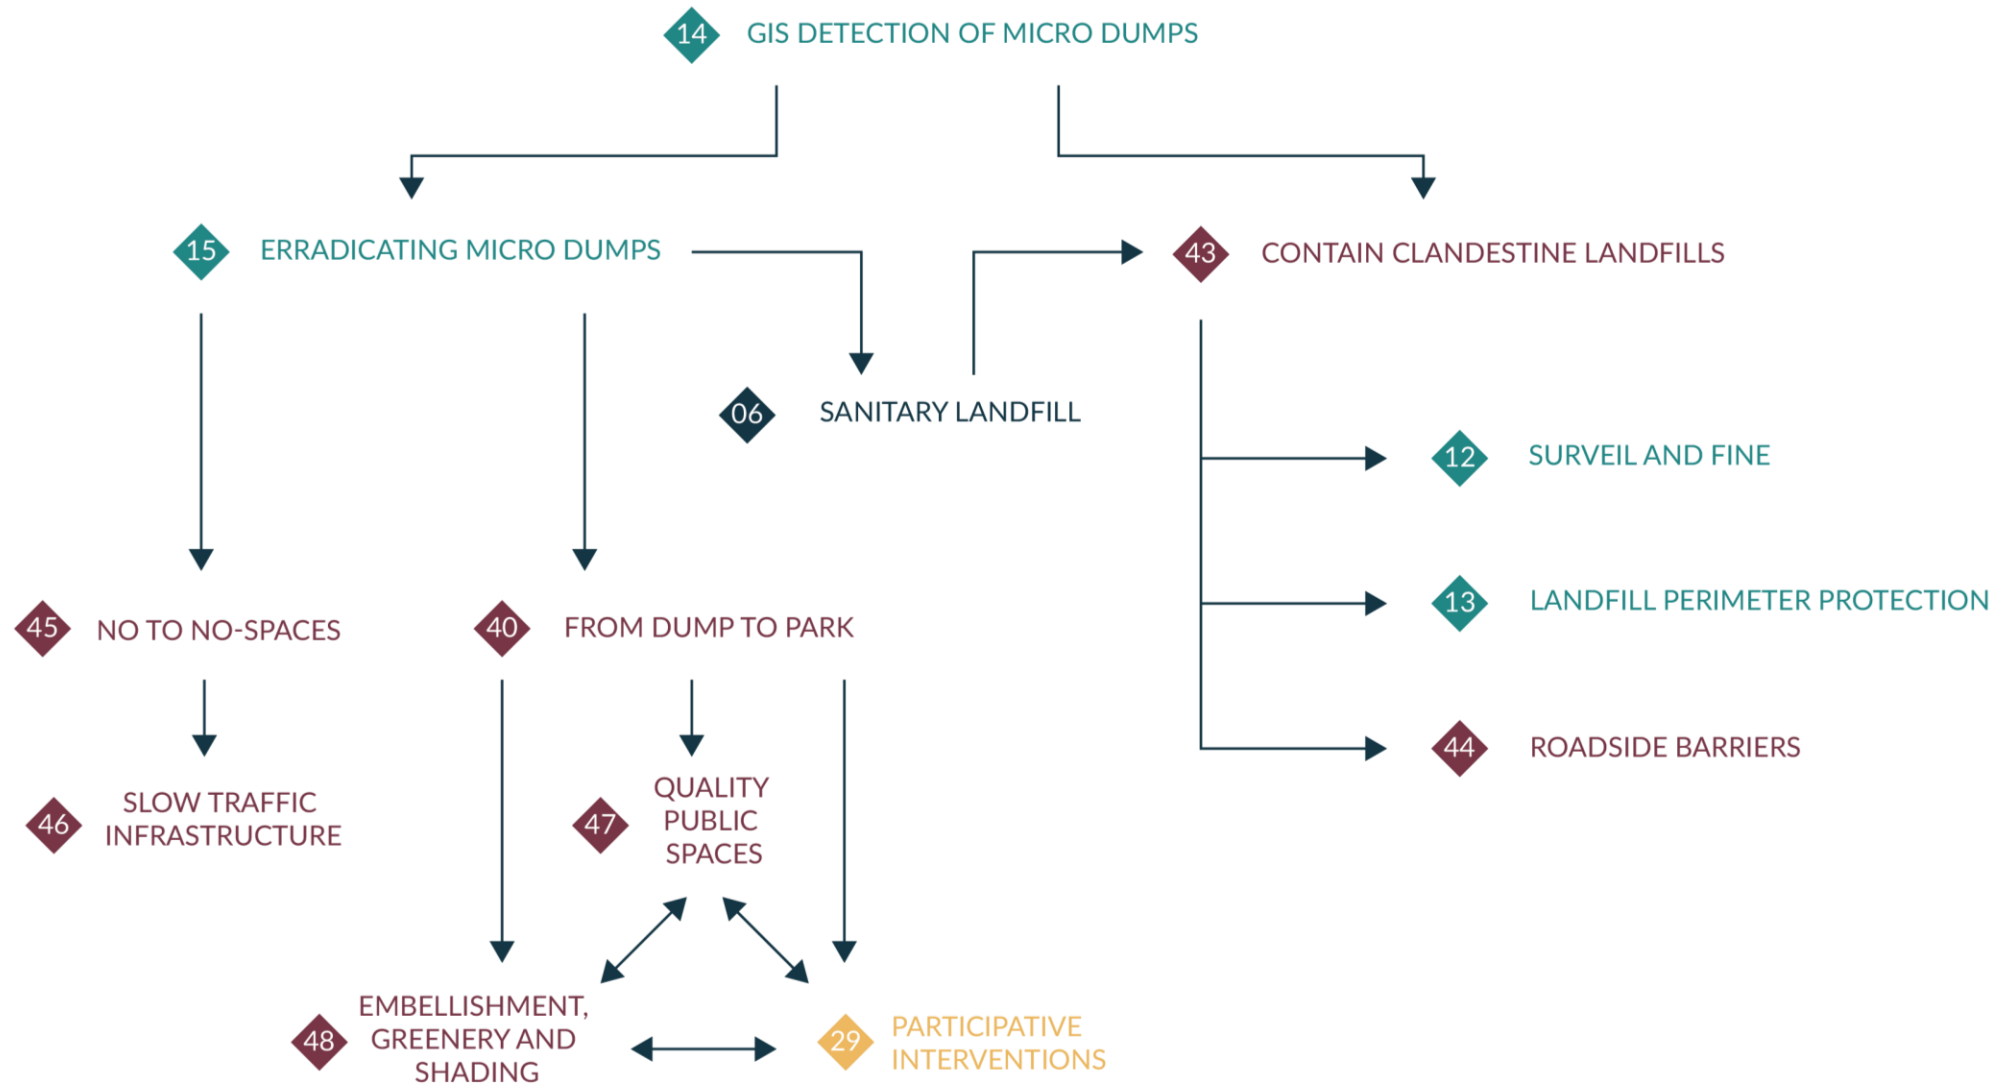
14 GIS DETECTION OF MICRO DUMPS

15 ERRADICATING MICRO DUMPS

43 CONTAIN CLANDESTINE LANDFILLS

06 SANITARY LANDFILL

12 SURVEIL AND FINE

13 LANDFILL PERIMETER PROTECTION

44 ROADSIDE BARRIERS

45 NO TO NO-SPACES

40 FROM DUMP TO PARK

46 SLOW TRAFFIC INFRASTRUCTURE

47 QUALITY PUBLIC SPACES

48 EMBELLISHMENT, GREENERY AND SHADING

29 PARTICIPATIVE INTERVENTIONS